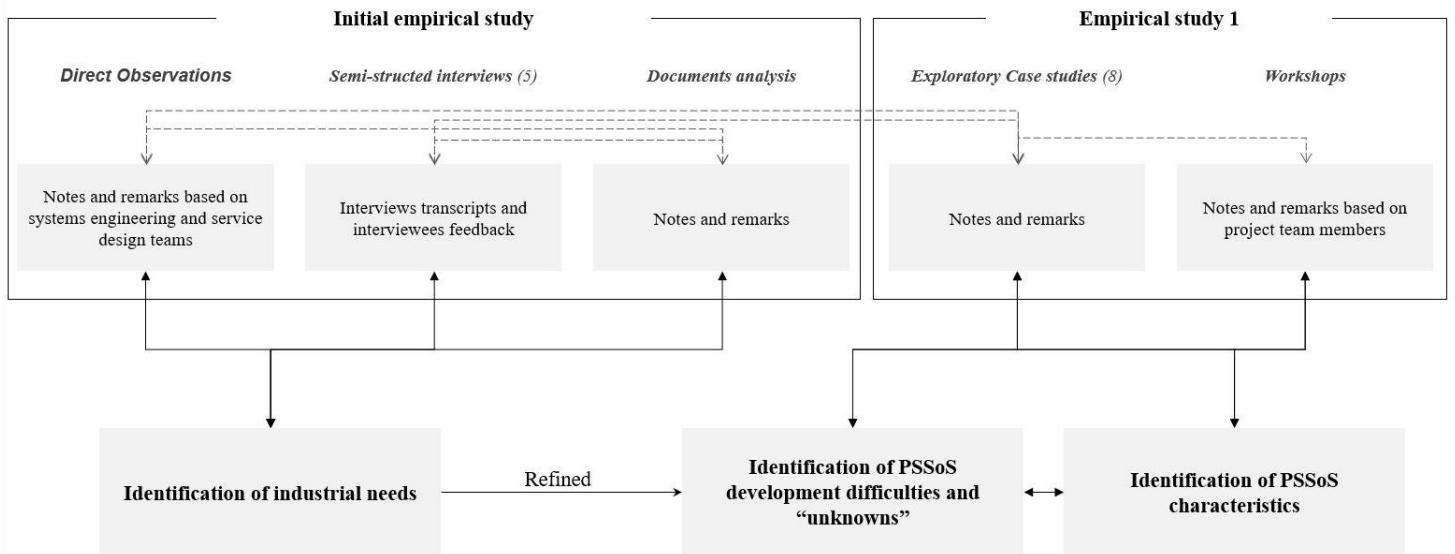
Initial empirical study

Direct Observations

Semi-structed interviews (5)

Documents analysis

Notes and remarks based on systems engineering and service design teams

Interviews transcripts and interviewees feedback

Notes and remarks

Empirical study 1

Exploratory Case studies (8)

Workshops

Notes and remarks

Notes and remarks based on project team members

Identification of industrial needs

Refined

Identification of PSSoS development difficulties and "unknowns"

Identification of PSSoS characteristics